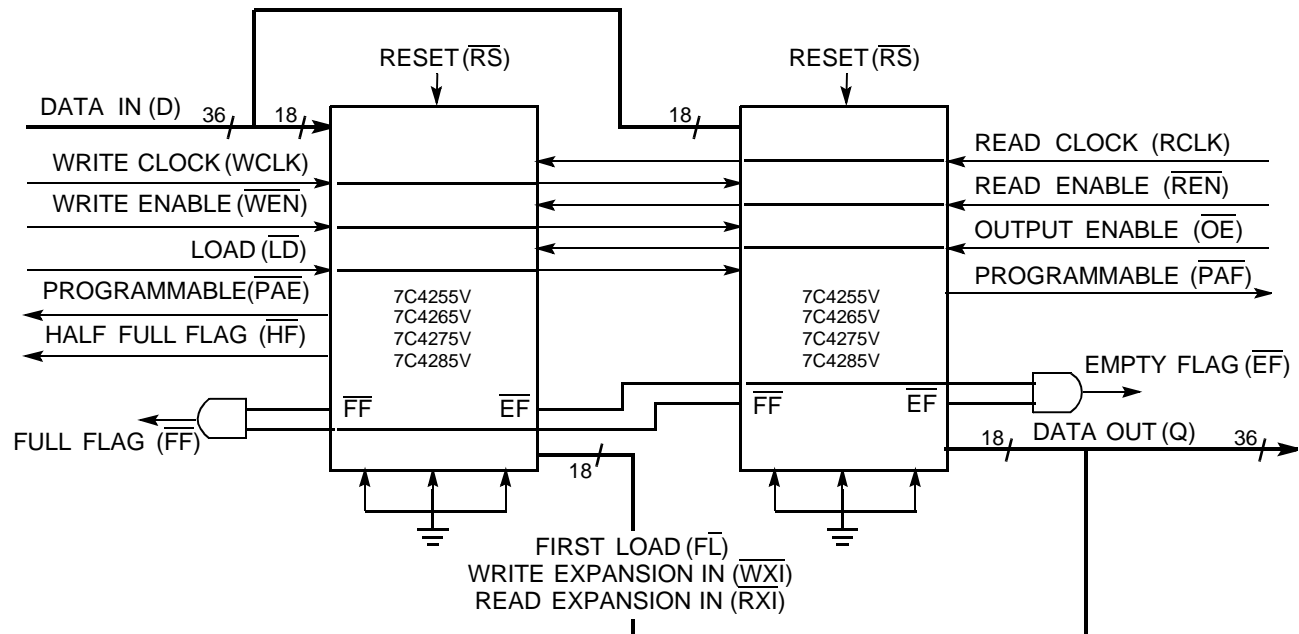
RESET ($\overline{RS}$)

RESET ($\overline{RS}$)

DATA IN (D) 36 18

18

WRITE CLOCK (WCLK)

WRITE ENABLE ($\overline{WEN}$)

LOAD ($\overline{LD}$)

PROGRAMMABLE($\overline{PAE}$)

HALF FULL FLAG ($\overline{HF}$)

READ CLOCK (RCLK)

READ ENABLE ($\overline{REN}$)

OUTPUT ENABLE ($\overline{OE}$)

PROGRAMMABLE ($\overline{PAF}$)

7C4255V
7C4265V
7C4275V
7C4285V

7C4255V
7C4265V
7C4275V
7C4285V

EMPTY FLAG ($\overline{EF}$)

$\overline{FF}$ $\overline{EF}$

$\overline{FF}$ $\overline{EF}$

FULL FLAG ($\overline{FF}$)

18 DATA OUT (Q) 36

18

FIRST LOAD ($F\overline{L}$)
WRITE EXPANSION IN ($\overline{WXI}$)
READ EXPANSION IN ($\overline{RXI}$)